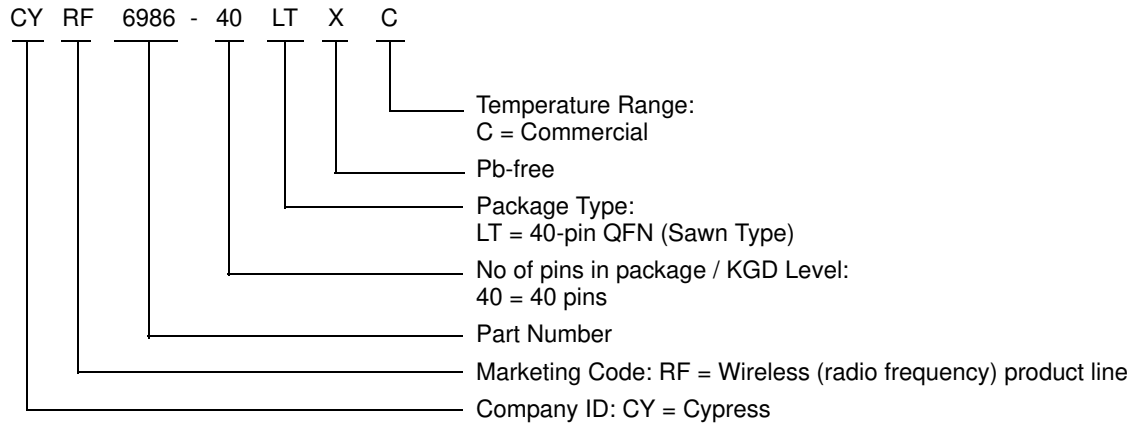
CY RF 6986 - 40 LT X C

Temperature Range:
C = Commercial

Pb-free

Package Type:
LT = 40-pin QFN (Sawn Type)

No of pins in package / KGD Level:
40 = 40 pins

Part Number

Marketing Code: RF = Wireless (radio frequency) product line

Company ID: CY = Cypress